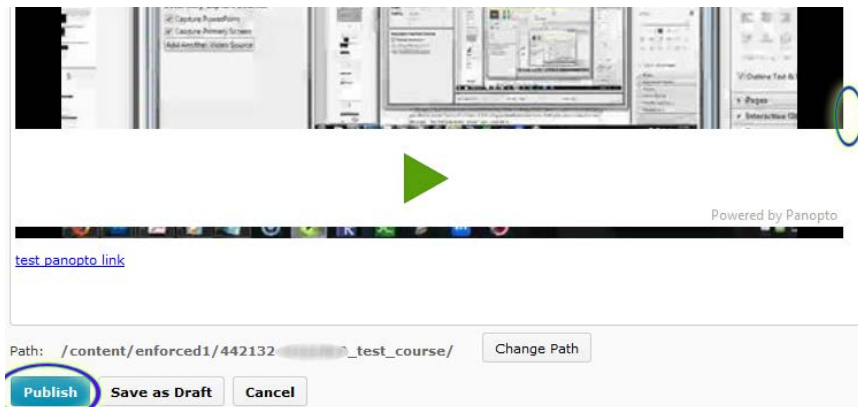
Capture PowerPoint
Capture Primary Screen
Add Another Video Source
Outline Text &
Pages
Interaction
Powered by Panopto

test panopto link

Path: /content/enforced1/442132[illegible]_test_course/ Change Path

Publish Save as Draft Cancel